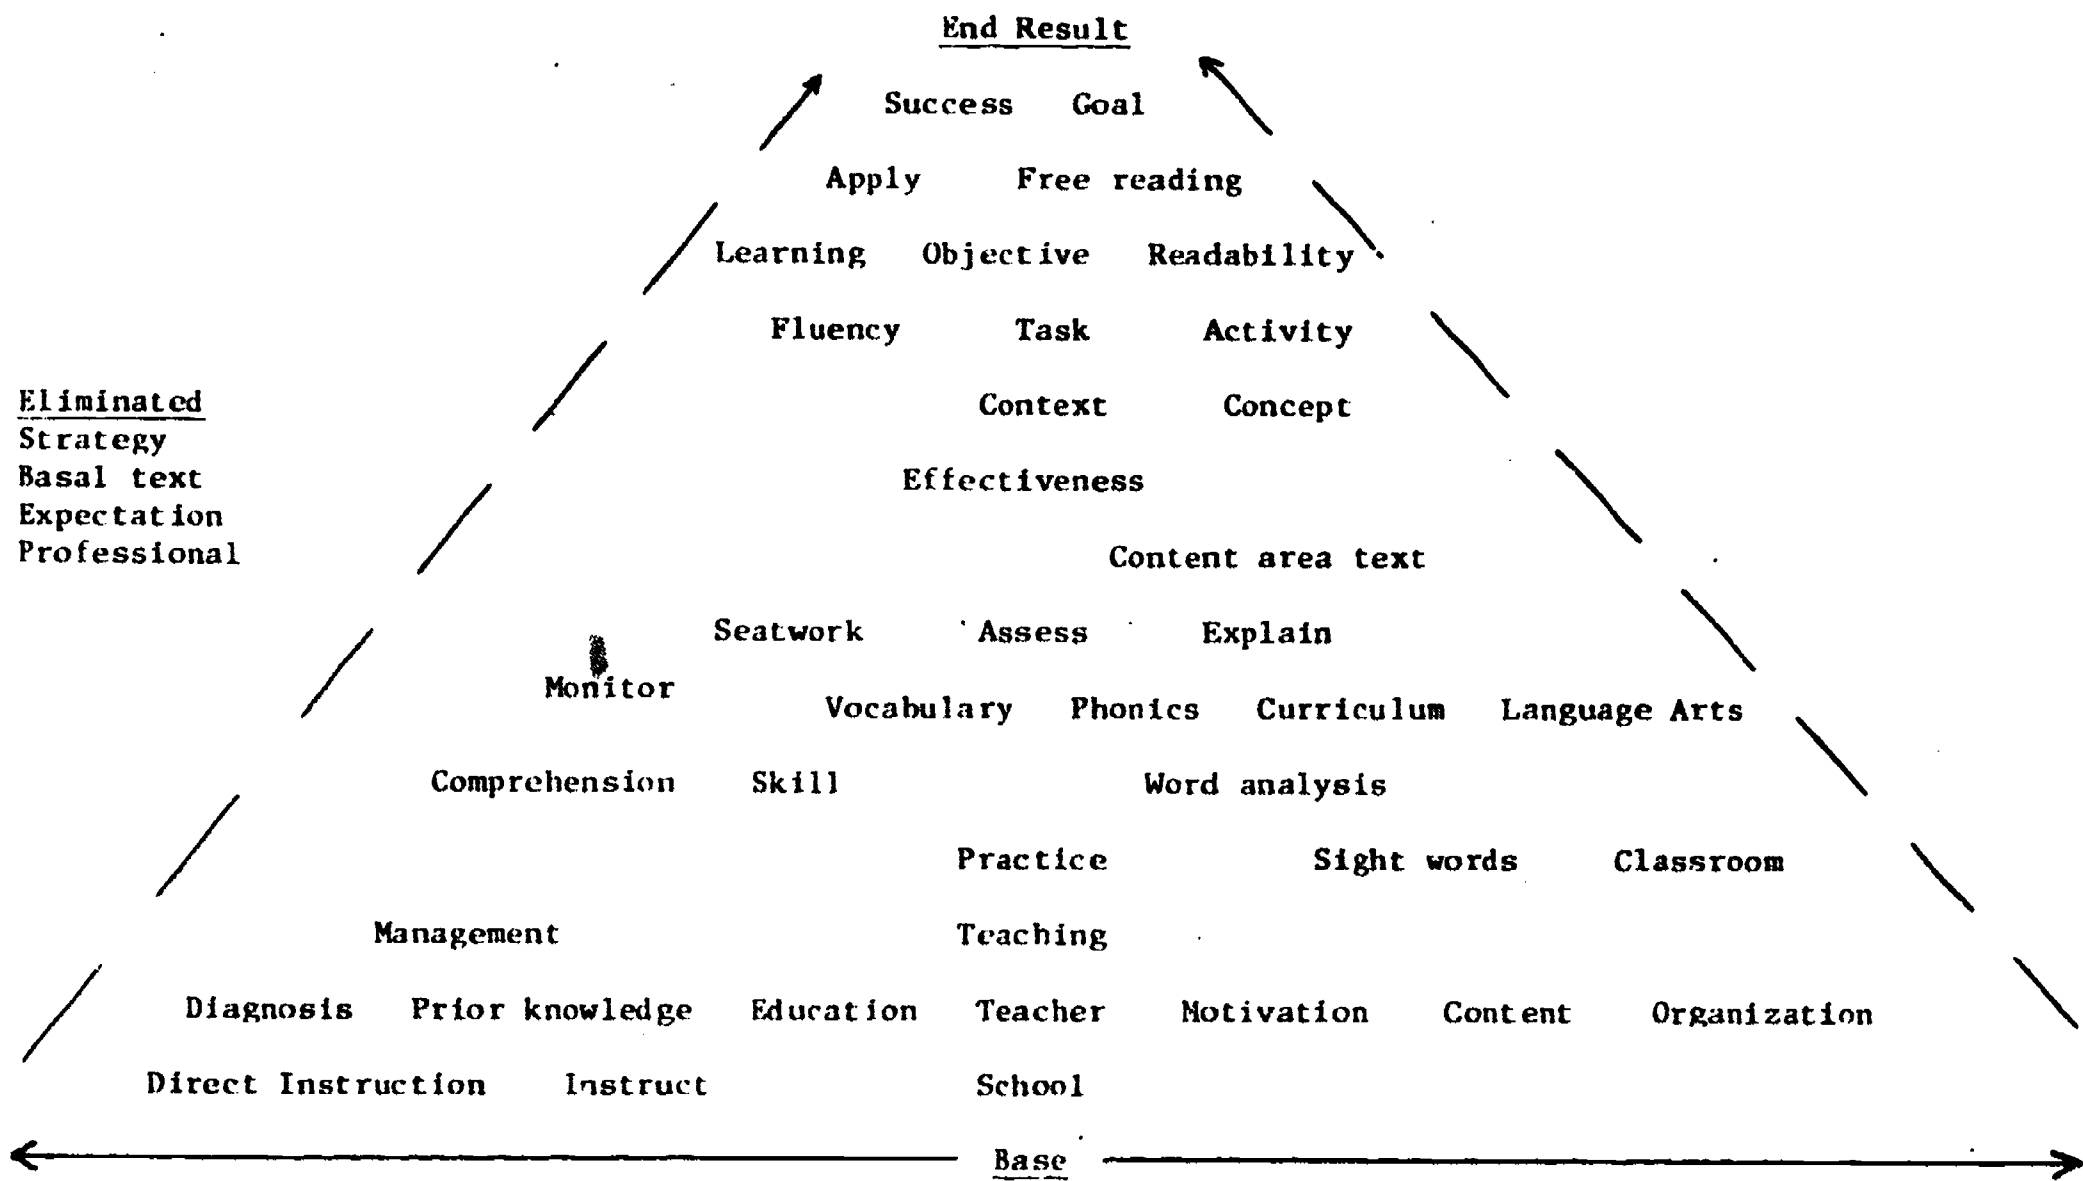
End Result

Success Goal

Apply Free reading

Learning Objective Readability

Fluency Task Activity

Eliminated
Strategy
Basal text
Expectation
Professional

Context Concept

Effectiveness

Content area text

Seatwork Assess Explain

Monitor

Vocabulary Phonics Curriculum Language Arts

Comprehension Skill Word analysis

Practice Sight words Classroom

Management Teaching

Diagnosis Prior knowledge Education Teacher Motivation Content Organization

Direct Instruction Instruct School

Base